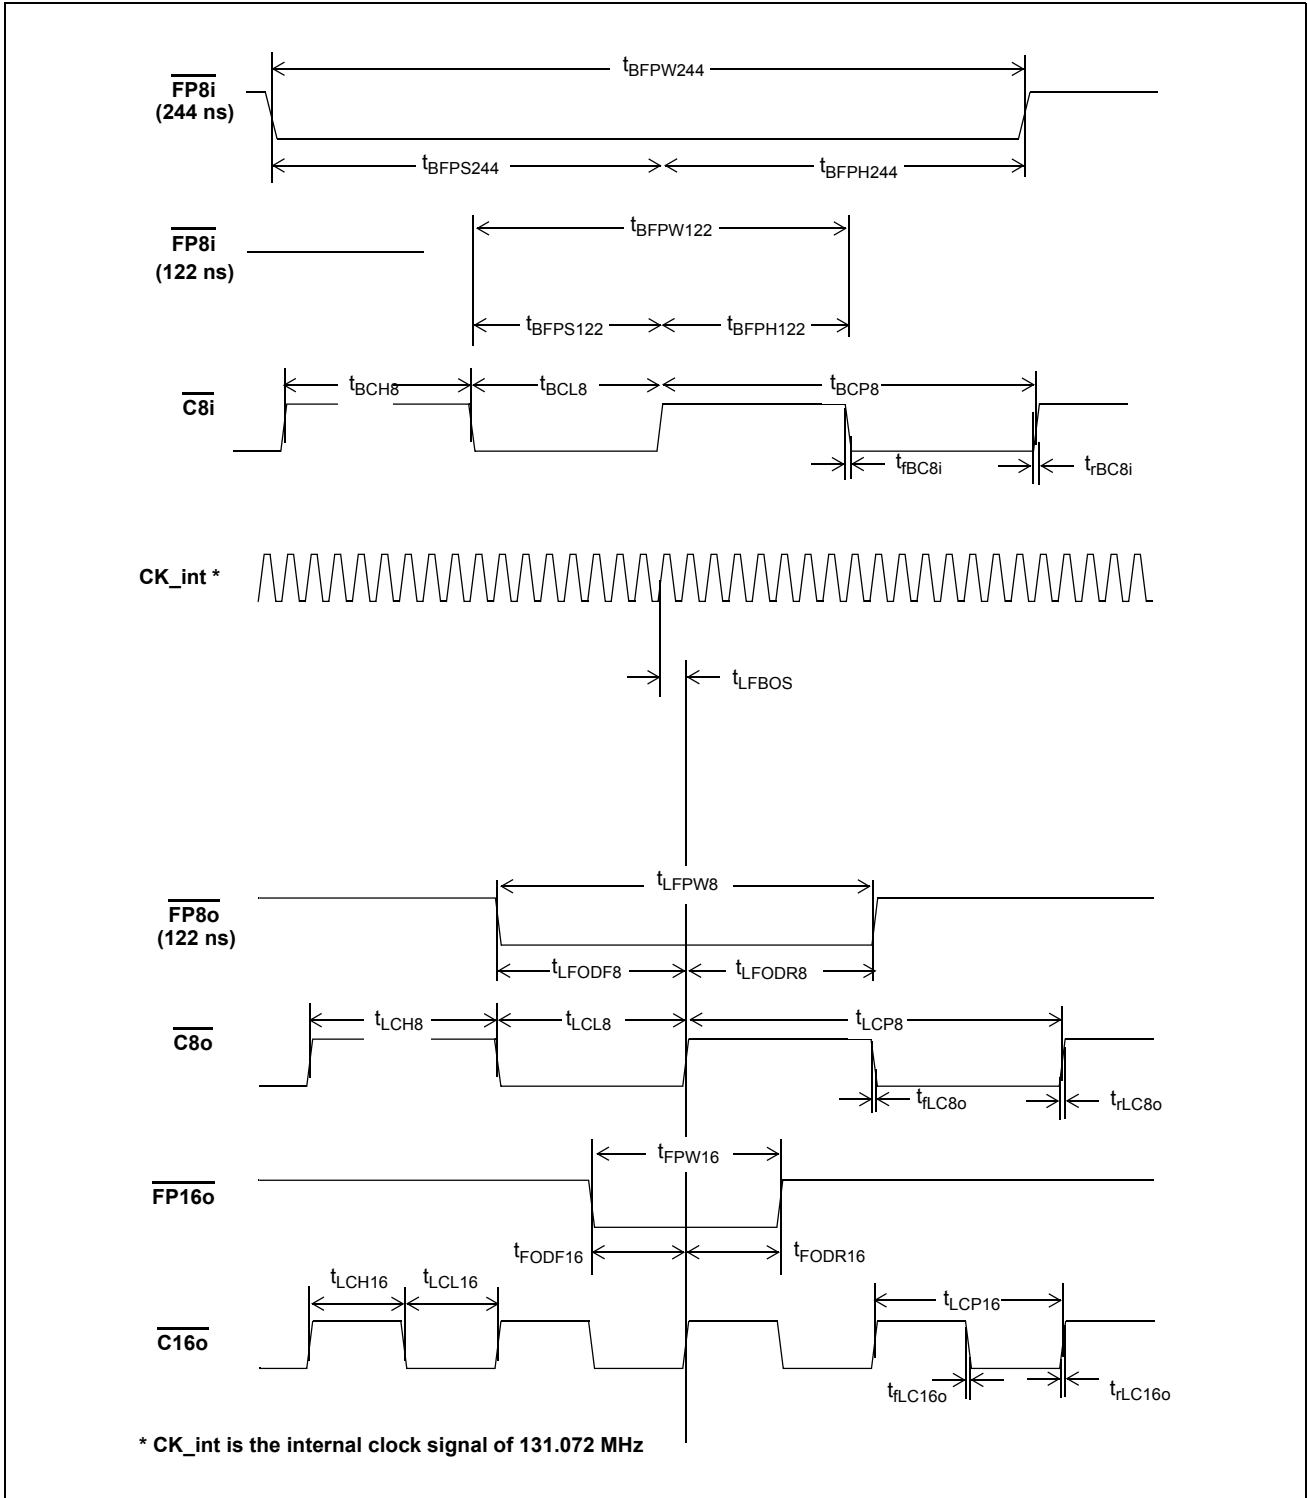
$\overline{FP8i}$
(244 ns)

$t_{BFPW244}$

$t_{BFPS244}$ $t_{BFPH244}$

$\overline{FP8i}$
(122 ns)

$t_{BFPW122}$

$t_{BFPS122}$ $t_{BFPH122}$

$\overline{C8i}$

$t_{BCH8}$ $t_{BCL8}$ $t_{BCP8}$

$t_{fBC8i}$ $t_{rBC8i}$

CK_int *

$t_{LFBOS}$

$\overline{FP8o}$
(122 ns)

$t_{LFPW8}$

$t_{LFODF8}$ $t_{LFODR8}$

$\overline{C8o}$

$t_{LCH8}$ $t_{LCL8}$ $t_{LCP8}$

$t_{fLC8o}$ $t_{rLC8o}$

$\overline{FP16o}$

$t_{FPW16}$

$t_{FODF16}$ $t_{FODR16}$

$\overline{C16o}$

$t_{LCH16}$ $t_{LCL16}$ $t_{LCP16}$

$t_{fLC16o}$ $t_{rLC16o}$

* CK_int is the internal clock signal of 131.072 MHz